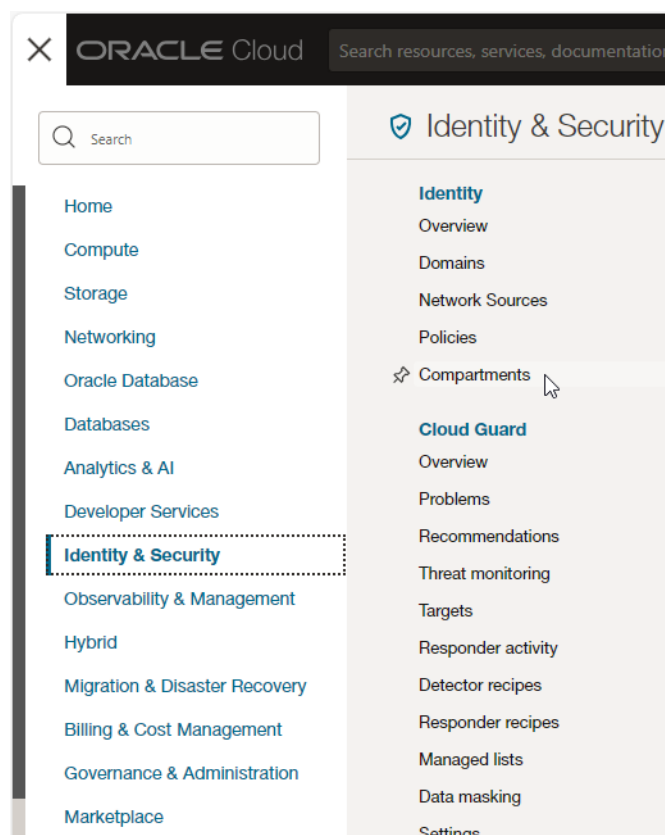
ORACLE Cloud

Search resources, services, documentation

Search

Home

Compute

Storage

Networking

Oracle Database

Databases

Analytics & AI

Developer Services

Identity & Security

Observability & Management

Hybrid

Migration & Disaster Recovery

Billing & Cost Management

Governance & Administration

Marketplace

Identity & Security

Identity

Overview

Domains

Network Sources

Policies

Compartments

Cloud Guard

Overview

Problems

Recommendations

Threat monitoring

Targets

Responder activity

Detector recipes

Responder recipes

Managed lists

Data masking

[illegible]